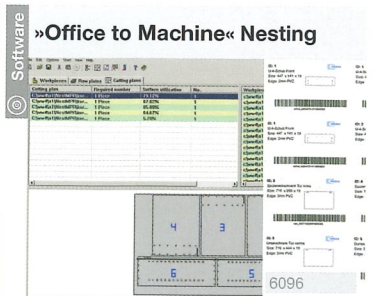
Software

»Office to Machine« Nesting

File Edit Options Tools View Help

Workpieces | Raw plates | Cutting plans

| Cutting plan | Required number | Surface utilization | No. |
|---|---|---|---|
| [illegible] | 1 Piece | 73.12% | |
| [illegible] | 1 Piece | 87.02% | |
| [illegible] | 1 Piece | 85.80% | |
| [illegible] | 1 Piece | 84.67% | |
| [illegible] | 1 Piece | 5.78% | |

4 3

6 5

ID: 1
Unit-Schub-Front
Size: 447 x 141 x 19
Edge: 2mm PVC

ID: 2
Unit-Schub-Front
Size: 447 x 141 x 19
Edge: 2mm PVC

ID: 3
Stollenschrank-Tür rechts
Edge: 2mm PVC

ID: 4
Unterschrank-Tür rechts
Size: 716 x 496 x 19
Edge: 2mm PVC

6096